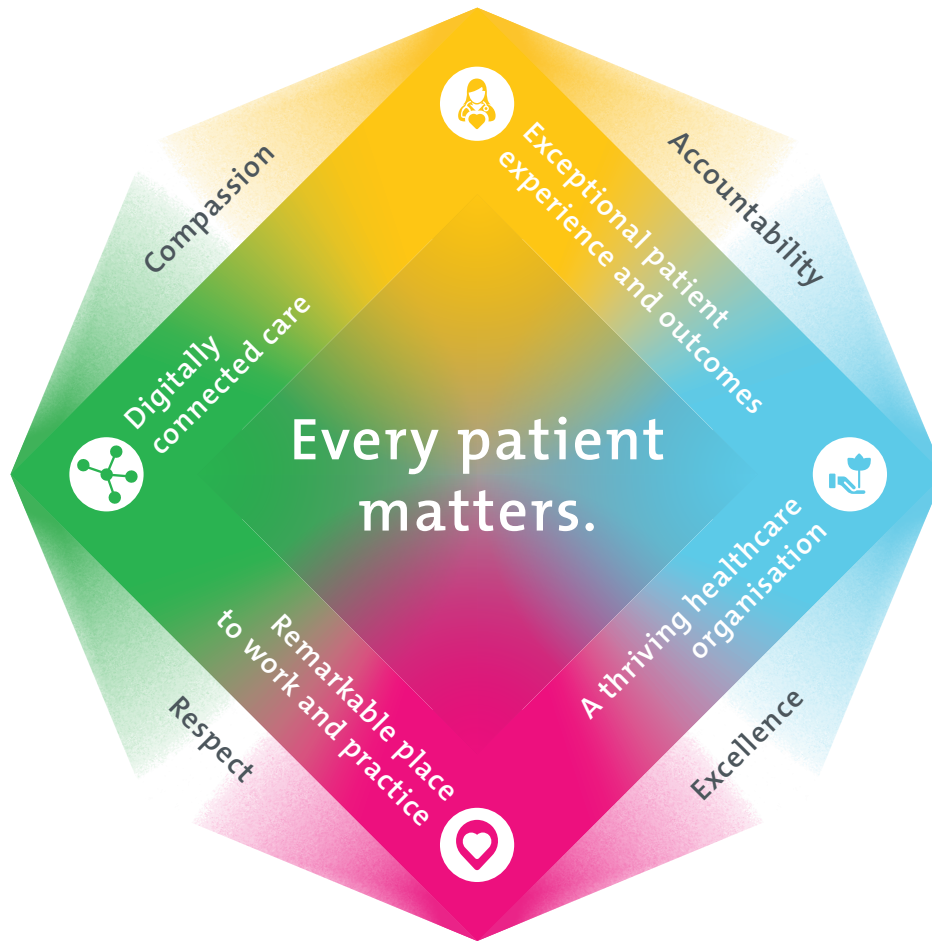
Compassion

Exceptional patient experience and outcomes

Accountability

Digitally connected care

Every patient matters.

A thriving healthcare organisation

Remarkable place to work and practice

Respect

Excellence